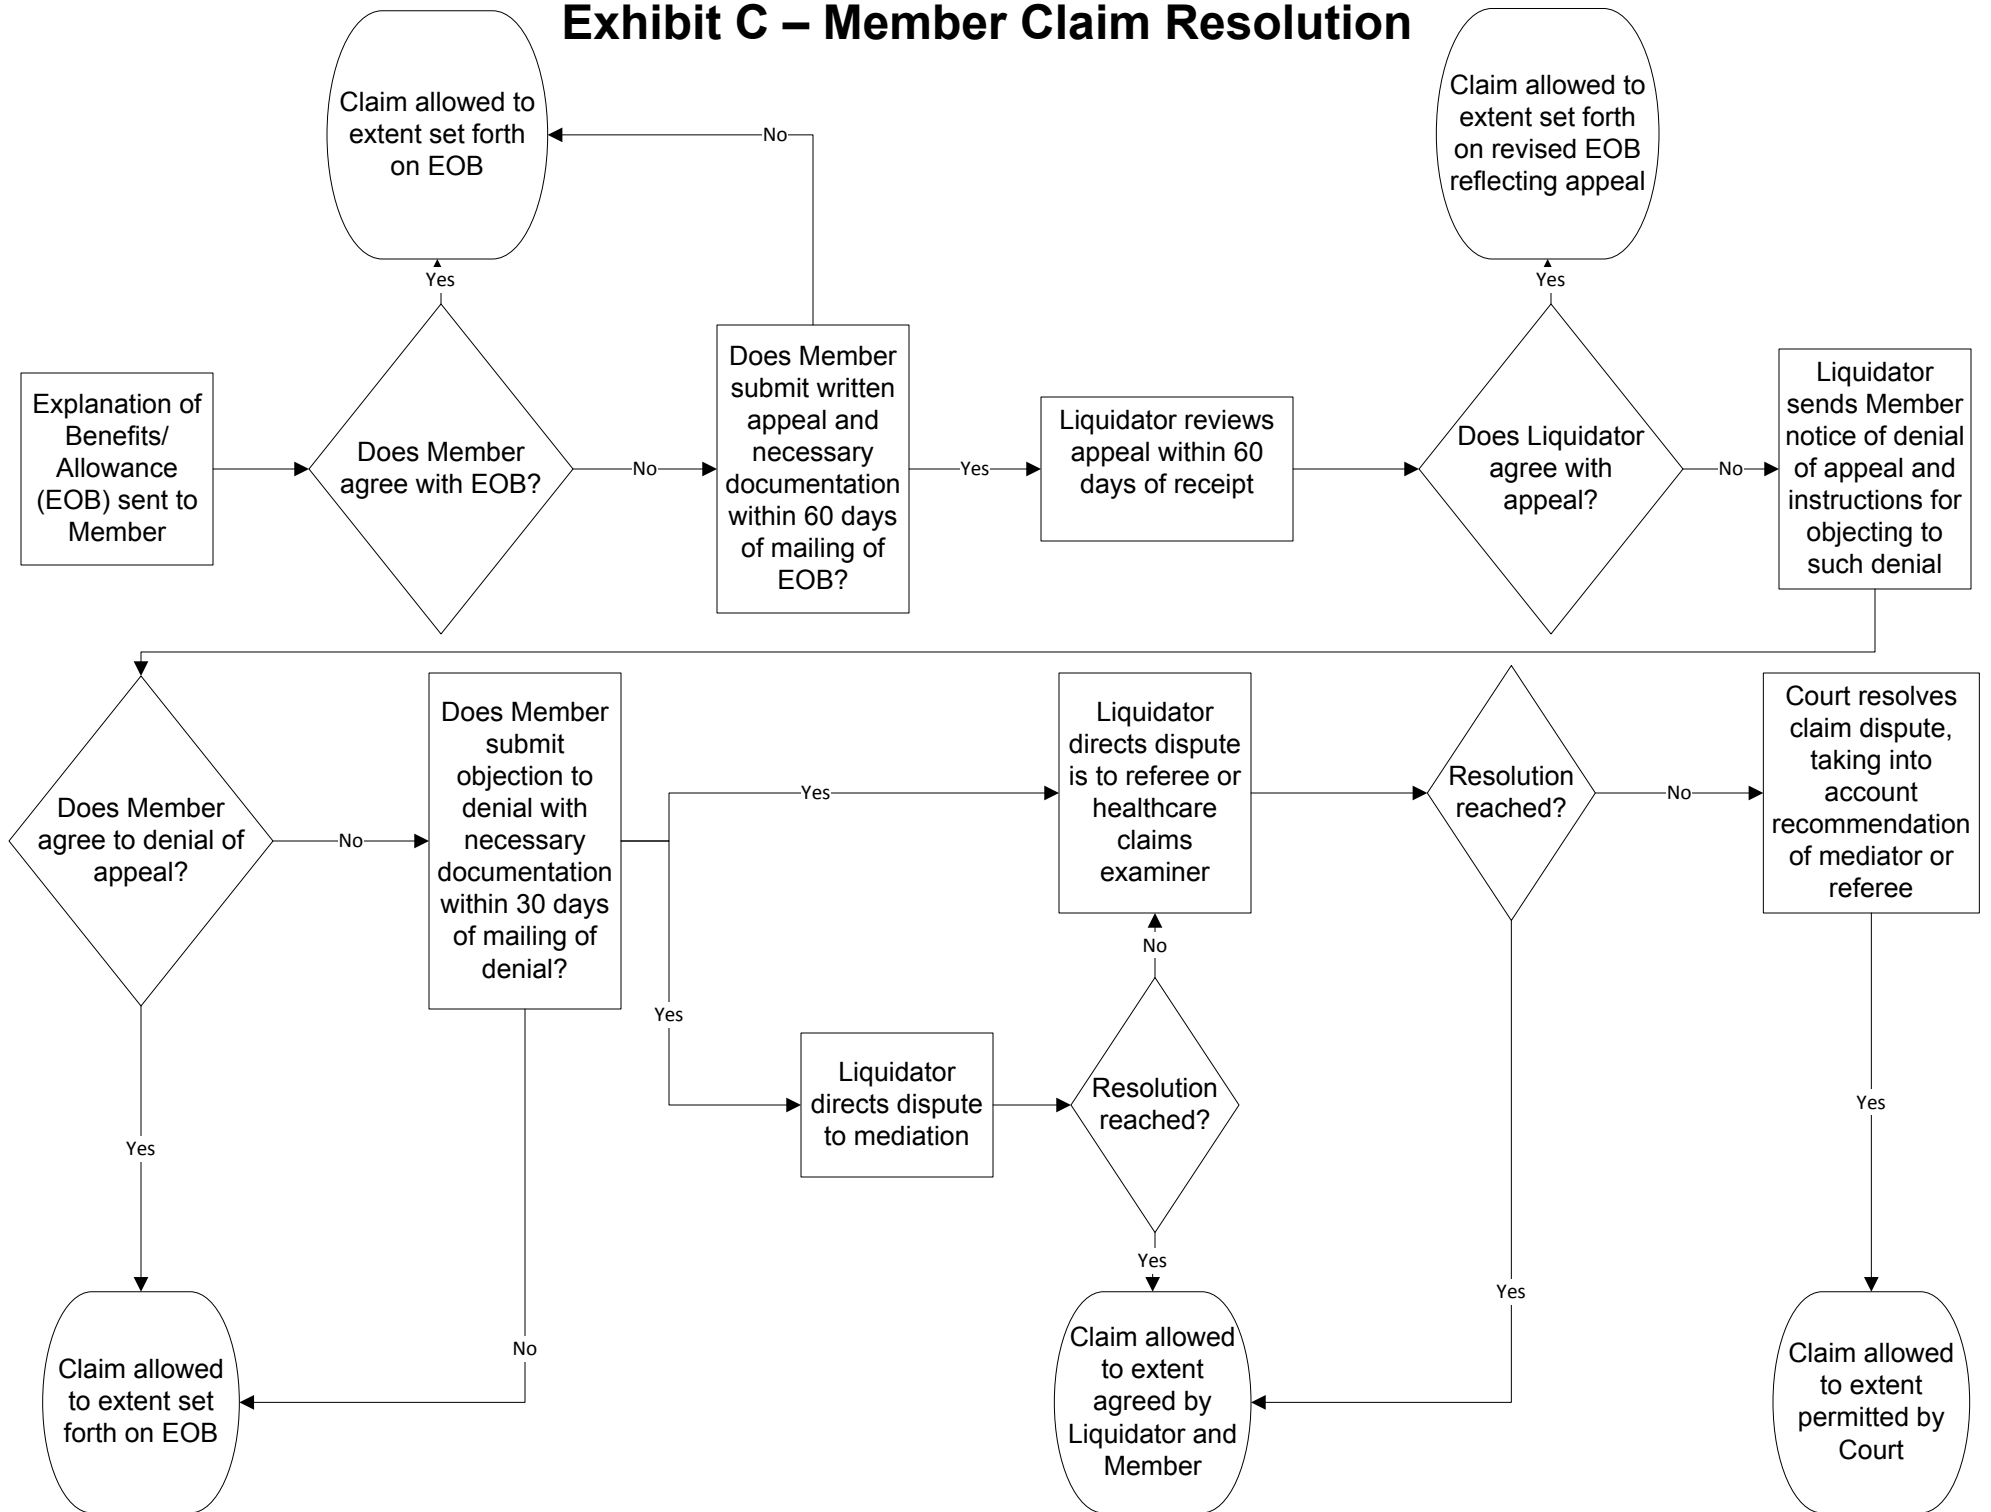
Exhibit C – Member Claim Resolution

Explanation of Benefits/ Allowance (EOB) sent to Member

Does Member agree with EOB?

Yes

Claim allowed to extent set forth on EOB

No

Does Member submit written appeal and necessary documentation within 60 days of mailing of EOB?

No

Yes

Liquidator reviews appeal within 60 days of receipt

Does Liquidator agree with appeal?

Yes

Claim allowed to extent set forth on revised EOB reflecting appeal

No

Liquidator sends Member notice of denial of appeal and instructions for objecting to such denial

Does Member agree to denial of appeal?

Yes

Claim allowed to extent set forth on EOB

No

Does Member submit objection to denial with necessary documentation within 30 days of mailing of denial?

No

Yes

Liquidator directs dispute is to referee or healthcare claims examiner

Yes

Liquidator directs dispute to mediation

Resolution reached?

No

Yes

Claim allowed to extent agreed by Liquidator and Member

Resolution reached?

Yes

No

Court resolves claim dispute, taking into account recommendation of mediator or referee

Yes

Claim allowed to extent permitted by Court